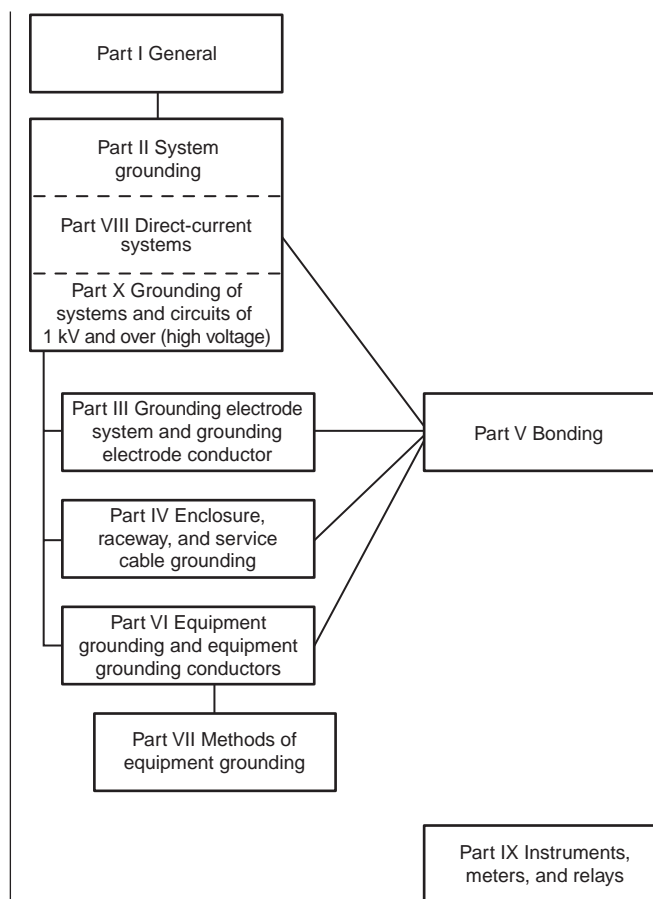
Part I General

Part II System grounding

Part VIII Direct-current systems

Part X Grounding of systems and circuits of 1 kV and over (high voltage)

Part III Grounding electrode system and grounding electrode conductor

Part V Bonding

Part IV Enclosure, raceway, and service cable grounding

Part VI Equipment grounding and equipment grounding conductors

Part VII Methods of equipment grounding

Part IX Instruments, meters, and relays